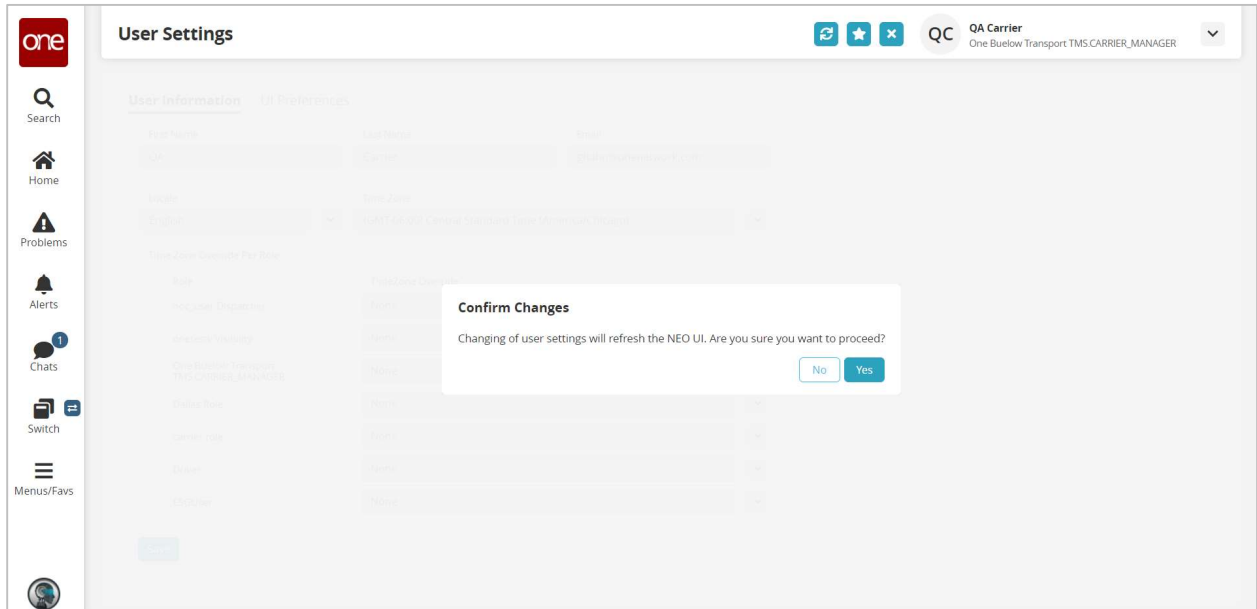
one

Search

Home

Problems

Alerts

1

Chats

Switch

Menus/Favs

User Settings

QC QA Carrier
One Buelow Transport TMS.CARRIER_MANAGER

User Information UI Preferences

First Name
QA

Last Name
Carrier

Email
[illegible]

Locale
English

Time Zone
(GMT-06:00) Central Standard Time (America/Chicago)

Time Zone Override Per Role

Role
Time Zone Override

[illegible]
None

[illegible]
None

One Buelow Transport TMS.CARRIER_MANAGER
None

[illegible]
None

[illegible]
None

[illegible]
None

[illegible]
None

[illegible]

Confirm Changes

Changing of user settings will refresh the NEO UI. Are you sure you want to proceed?

No Yes